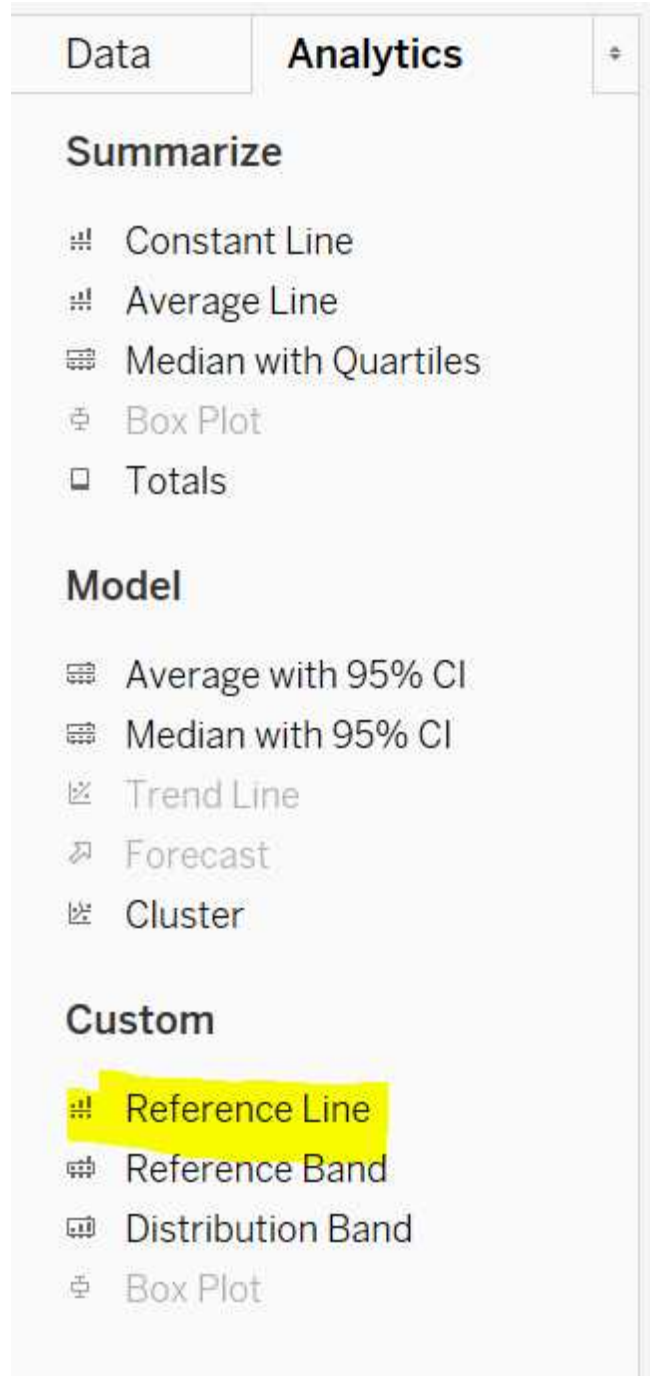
Data Analytics

Summarize

Constant Line
Average Line
Median with Quartiles
Box Plot
Totals

Model

Average with 95% CI
Median with 95% CI
Trend Line
Forecast
Cluster

Custom

Reference Line
Reference Band
Distribution Band
Box Plot